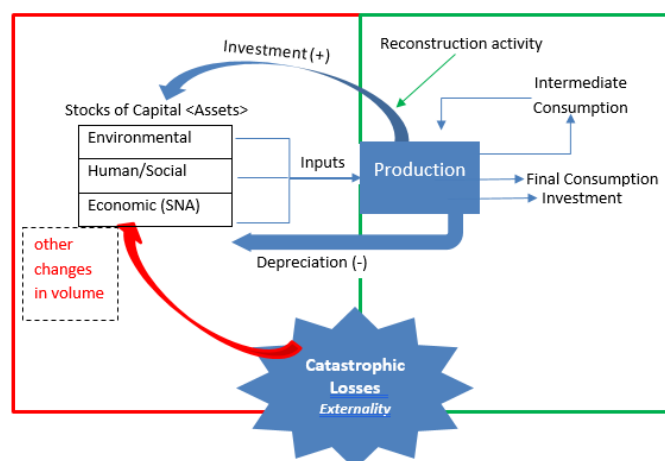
Investment (+)

Reconstruction activity

Intermediate Consumption

Stocks of Capital <Assets>

| Environmental |
|---|
| Human/Social |
| Economic (SNA) |

Inputs

Production

Final Consumption

Investment

other changes in volume

Depreciation (-)

Catastrophic Losses

Externality